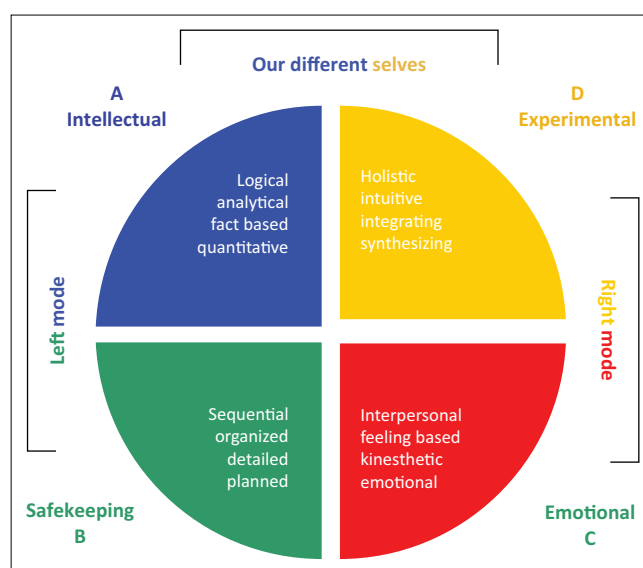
Our different selves

A
Intellectual

D
Experimental

Logical
analytical
fact based
quantitative

Holistic
intuitive
integrating
synthesizing

Left mode

Right mode

Sequential
organized
detailed
planned

Interpersonal
feeling based
kinesthetic
emotional

Safekeeping
B

Emotional
C